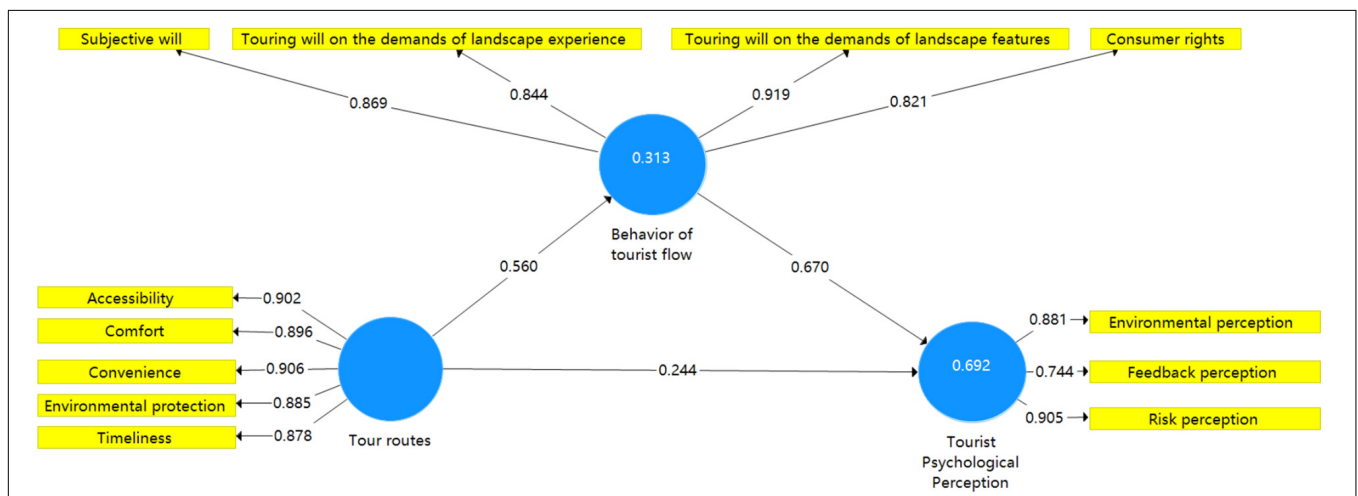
Subjective will

Touring will on the demands of landscape experience

Touring will on the demands of landscape features

Consumer rights

0.869

0.844

0.919

0.821

0.313

Behavior of tourist flow

0.560

0.670

Accessibility

0.902

Comfort

0.896

Convenience

0.906

Environmental protection

0.885

Timeliness

0.878

Tour routes

0.244

0.692

Tourist Psychological Perception

0.881

Environmental perception

0.744

Feedback perception

0.905

Risk perception